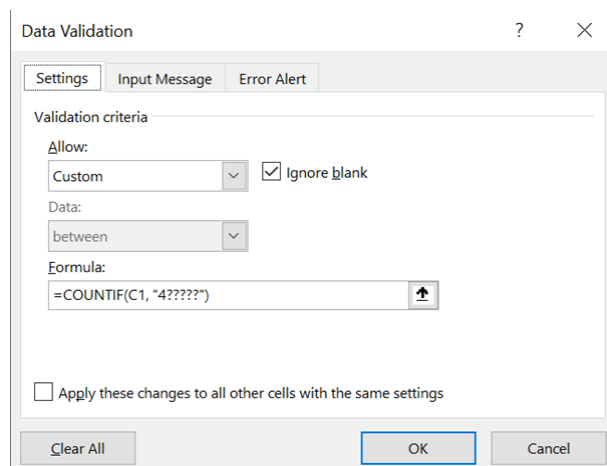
Data Validation

?

Settings

Input Message

Error Alert

Validation criteria

Allow:

Custom

Ignore blank

Data:

between

Formula:

=COUNTIF(C1, "4?????")

Apply these changes to all other cells with the same settings

Clear All

OK

Cancel